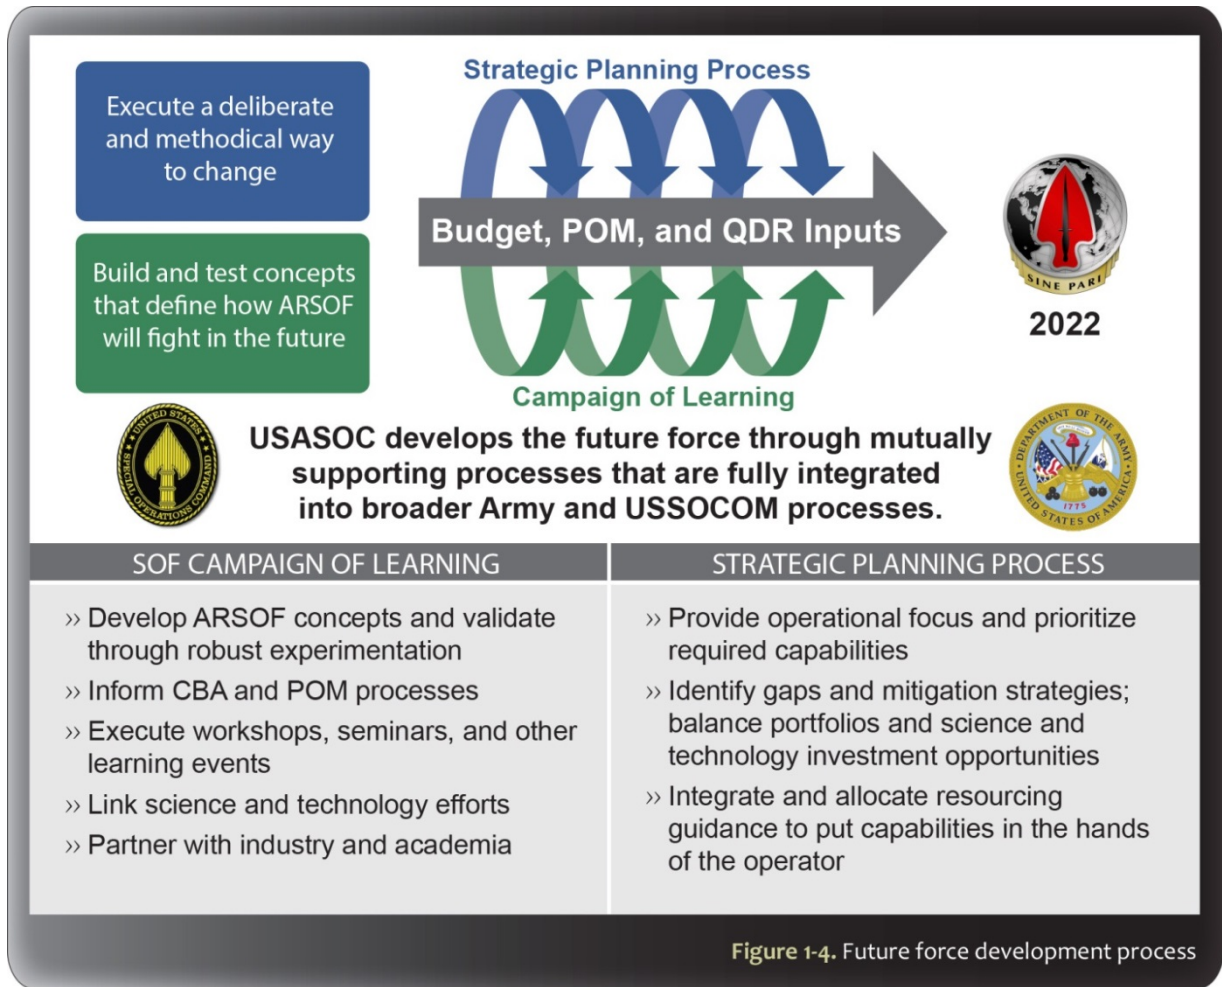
Execute a deliberate and methodical way to change

Build and test concepts that define how ARSOF will fight in the future

Strategic Planning Process

Budget, POM, and QDR Inputs

Campaign of Learning

SINE PARI

2022

UNITED STATES SPECIAL OPERATIONS COMMAND

USASOC develops the future force through mutually supporting processes that are fully integrated into broader Army and USSOCOM processes.

DEPARTMENT OF THE ARMY UNITED STATES OF AMERICA 1775

| SOF CAMPAIGN OF LEARNING | STRATEGIC PLANNING PROCESS |
|---|---|
| » Develop ARSOF concepts and validate through robust experimentation<br>» Inform CBA and POM processes<br>» Execute workshops, seminars, and other learning events<br>» Link science and technology efforts<br>» Partner with industry and academia | » Provide operational focus and prioritize required capabilities<br>» Identify gaps and mitigation strategies; balance portfolios and science and technology investment opportunities<br>» Integrate and allocate resourcing guidance to put capabilities in the hands of the operator |

Figure 1-4. Future force development process